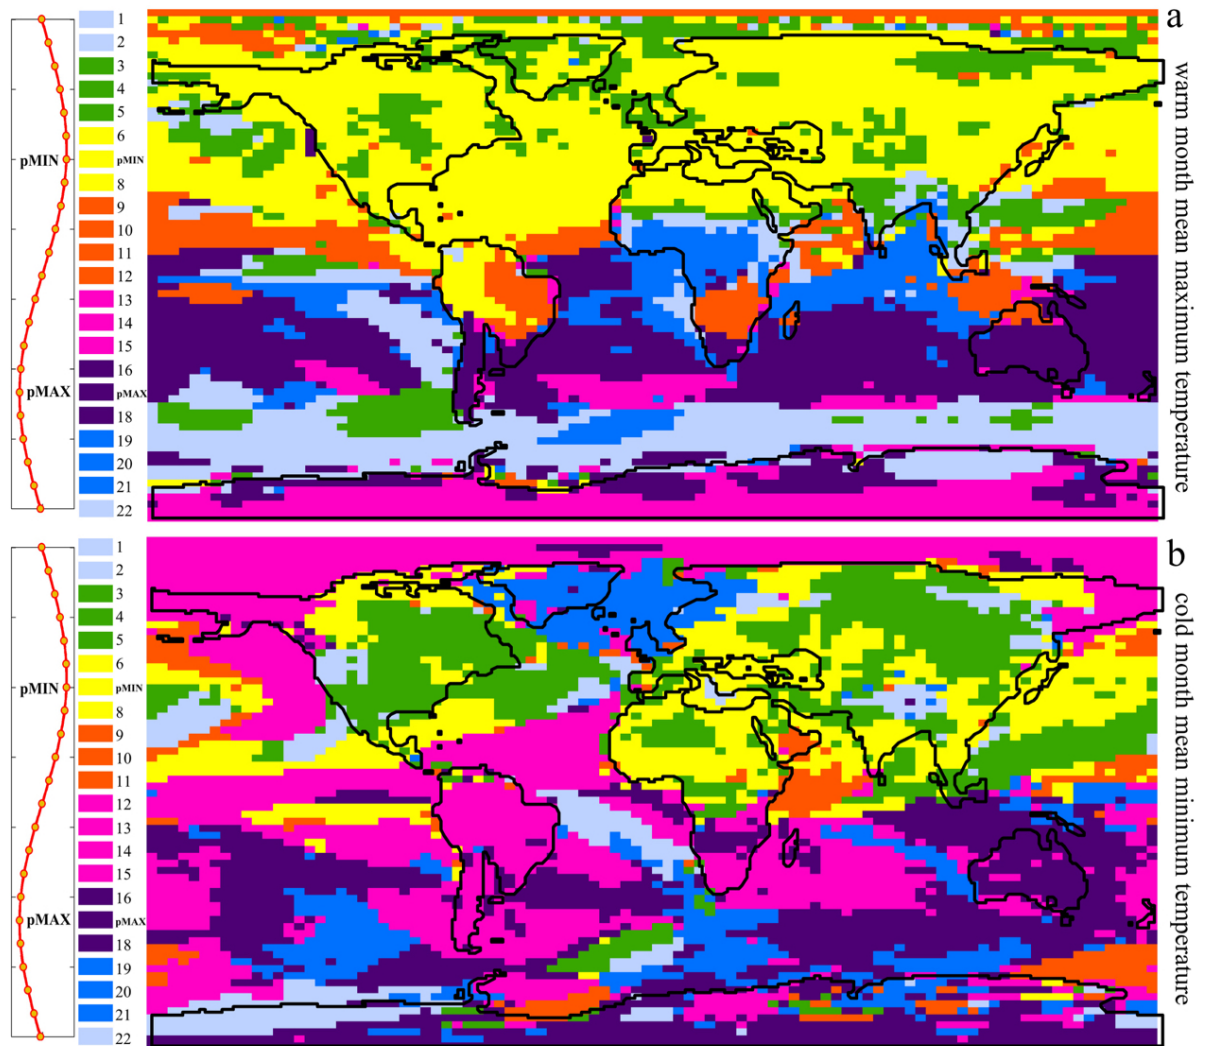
pMIN
pMAX

1
2
3
4
5
6
pMIN
8
9
10
11
12
13
14
15
16
pMAX
18
19
20
21
22

a
warm month mean maximum temperature

pMIN
pMAX

1
2
3
4
5
6
pMIN
8
9
10
11
12
13
14
15
16
pMAX
18
19
20
21
22

b
cold month mean minimum temperature